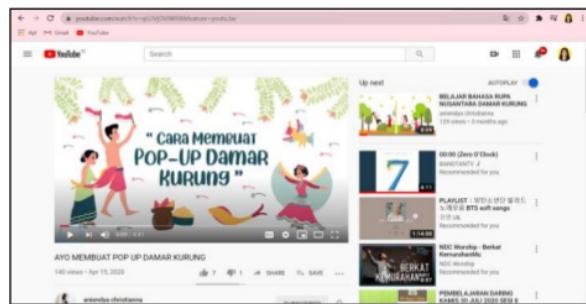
youtube.com/watch?v=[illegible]

Apps Gmail YouTube

YouTube

Search

" Cara Membuat POP-UP Damar Kurung "

AYO MEMBUAT POP UP DAMAR KURUNG

140 views • Apr 15, 2020

7 1 SHARE SAVE

aniendya christianna

Up next

AUTOPLAY

BELAJAR BAHASA RUPA NUSANTARA DAMAR KURUNG
aniendya christianna
129 views • 3 months ago

7
00:00 (Zero O'Clock)
BANGTANTV
Recommended for you

PLAYLIST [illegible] BTS soft songs
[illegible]
Recommended for you
1:14:00

NDC Worship - Berkat Kemurahan-Mu
NDC Worship
Recommended for you
BERKAT KEMURAHAN

PEMBELAJARAN DARING KAMIS 30 JULI 2020 SESI II